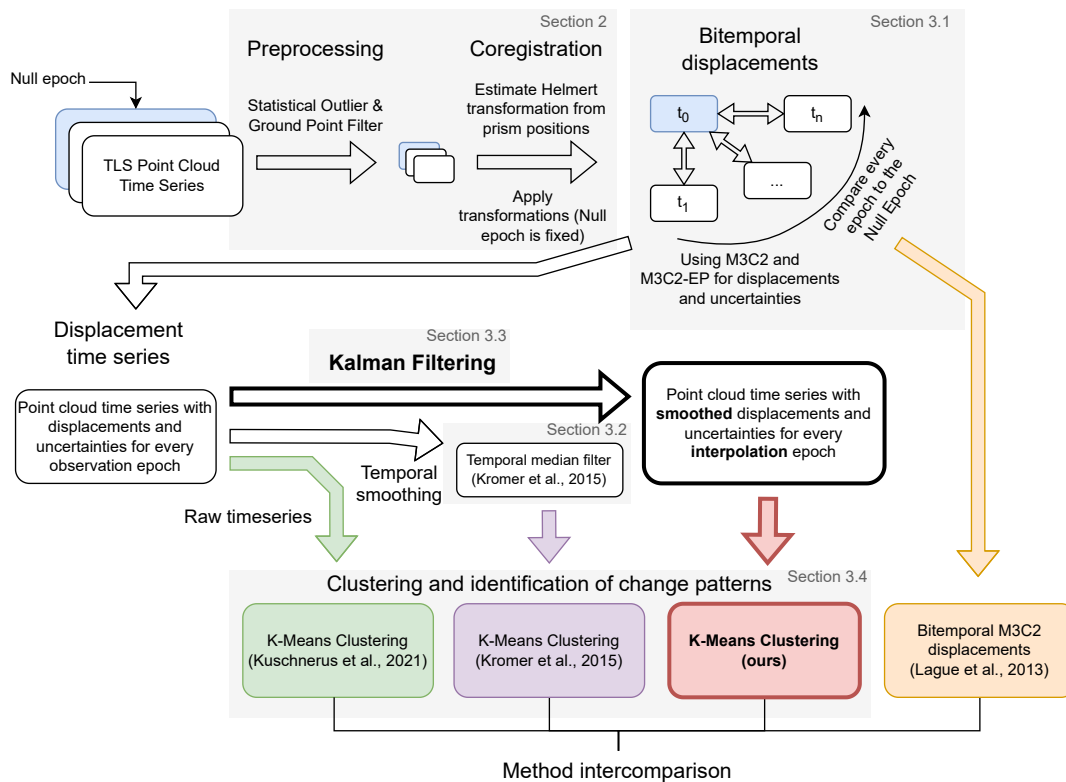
Section 2

Preprocessing

Coregistration

Null epoch

TLS Point Cloud Time Series

Statistical Outlier & Ground Point Filter

Estimate Helmert transformation from prism positions

Apply transformations (Null epoch is fixed)

Section 3.1

Bitemporal displacements

$t_0$

$t_n$

$t_1$

...

Compare every epoch to the Null Epoch

Using M3C2 and M3C2-EP for displacements and uncertainties

Displacement time series

Section 3.3

Kalman Filtering

Point cloud time series with displacements and uncertainties for every observation epoch

Point cloud time series with **smoothed** displacements and uncertainties for every **interpolation** epoch

Section 3.2

Temporal median filter (Kromer et al., 2015)

Temporal smoothing

Raw timeseries

Clustering and identification of change patterns

Section 3.4

K-Means Clustering (Kuschnerus et al., 2021)

K-Means Clustering (Kromer et al., 2015)

**K-Means Clustering (ours)**

Bitemporal M3C2 displacements (Lague et al., 2013)

Method intercomparison